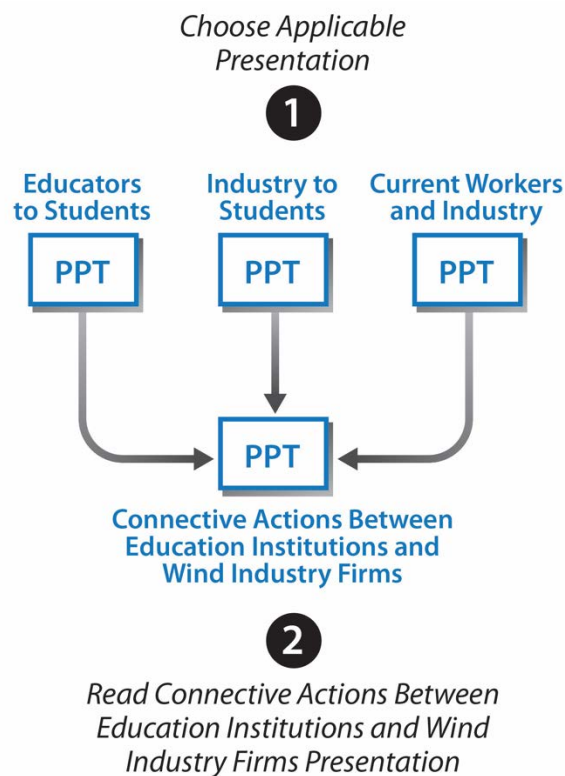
Choose Applicable Presentation

1

Educators to Students

PPT

Industry to Students

PPT

Current Workers and Industry

PPT

PPT

Connective Actions Between Education Institutions and Wind Industry Firms

2

Read Connective Actions Between Education Institutions and Wind Industry Firms Presentation